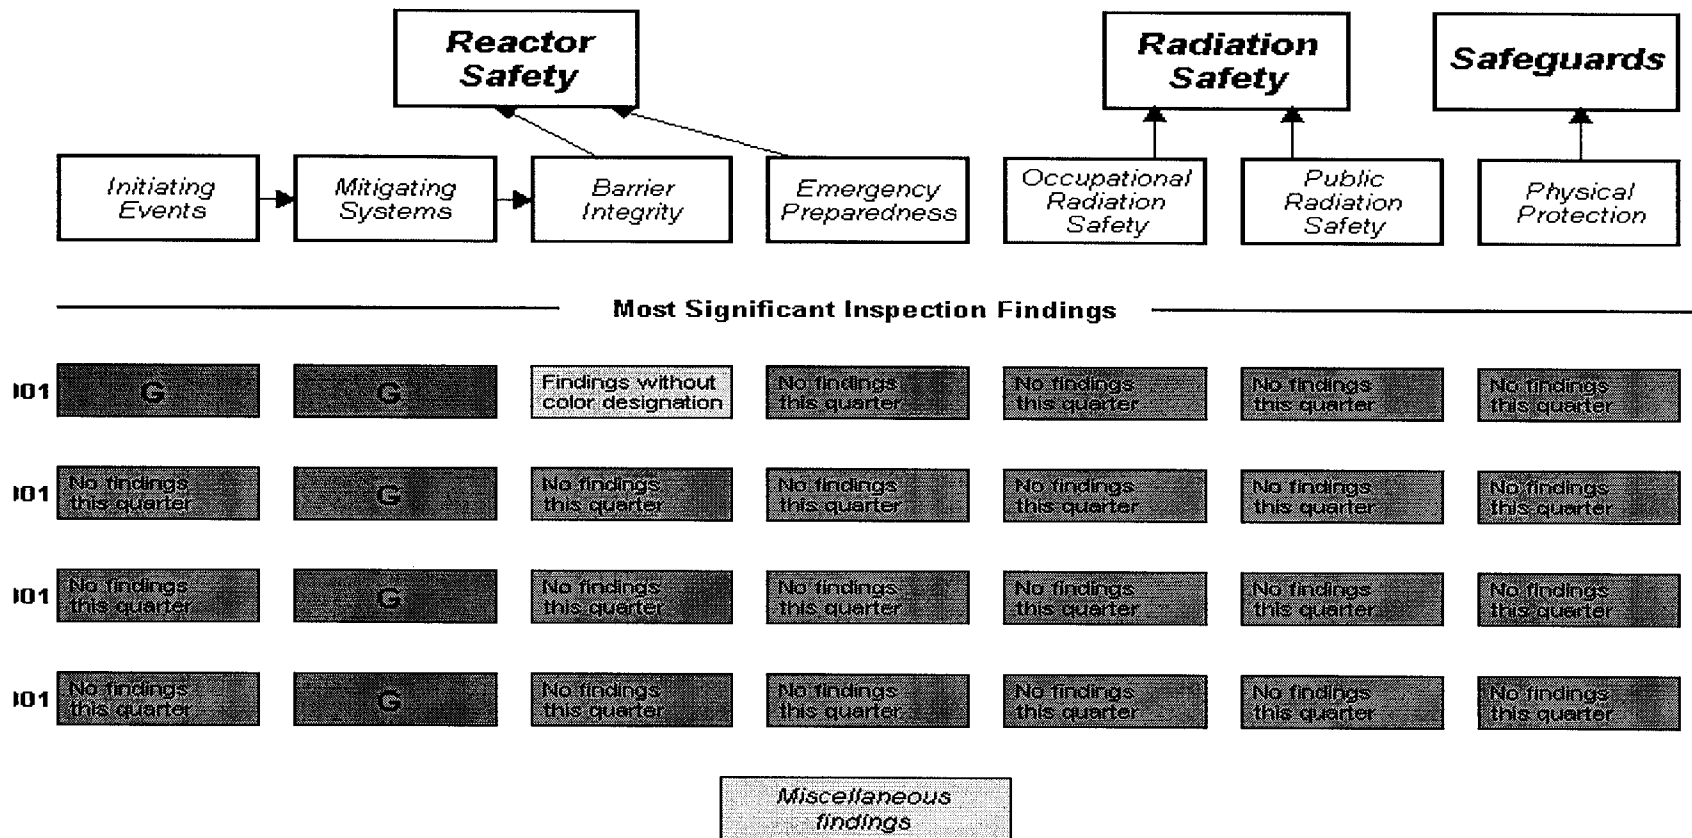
Reactor Safety

Radiation Safety

Safeguards

Initiating Events

Mitigating Systems

Barrier Integrity

Emergency Preparedness

Occupational Radiation Safety

Public Radiation Safety

Physical Protection

Most Significant Inspection Findings

| | | | | | | | |
|---|---|---|---|---|---|---|---|
| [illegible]01 | G | G | Findings without color designation | No findings this quarter | No findings this quarter | No findings this quarter | No findings this quarter |
| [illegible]01 | No findings this quarter | G | No findings this quarter | No findings this quarter | No findings this quarter | No findings this quarter | No findings this quarter |
| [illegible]01 | No findings this quarter | G | No findings this quarter | No findings this quarter | No findings this quarter | No findings this quarter | No findings this quarter |
| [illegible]01 | No findings this quarter | G | No findings this quarter | No findings this quarter | No findings this quarter | No findings this quarter | No findings this quarter |

Miscellaneous findings